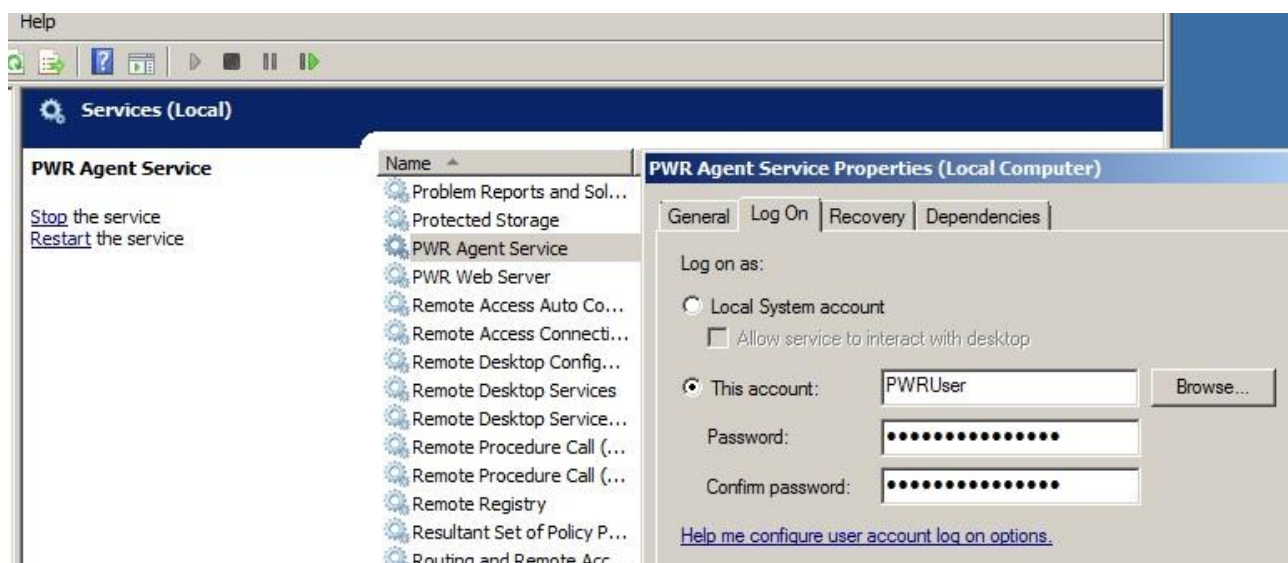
Help

Services (Local)

PWR Agent Service

Stop the service
Restart the service

Name

Problem Reports and Sol...
Protected Storage
PWR Agent Service
PWR Web Server
Remote Access Auto Co...
Remote Access Connecti...
Remote Desktop Config...
Remote Desktop Services
Remote Desktop Service...
Remote Procedure Call (...
Remote Procedure Call (...
Remote Registry
Resultant Set of Policy P...
Routing and Remote Acc...

PWR Agent Service Properties (Local Computer)

General | Log On | Recovery | Dependencies

Log on as:

Local System account

Allow service to interact with desktop

This account: PWRUser Browse...

Password: •••••••••••••••

Confirm password: •••••••••••••••

Help me configure user account log on options.